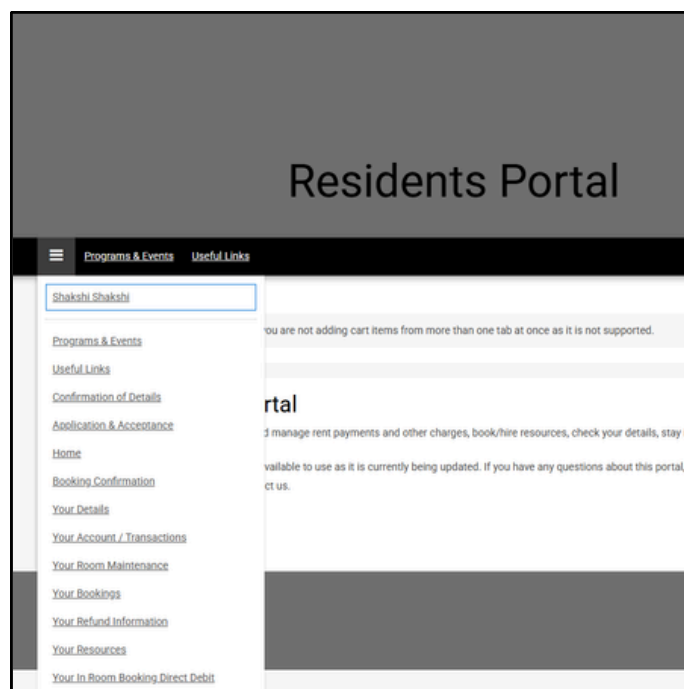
Residents Portal

Programs & Events Useful Links

Shakshi Shakshi

Programs & Events

Useful Links

Confirmation of Details

Application & Acceptance

Home

Booking Confirmation

Your Details

Your Account / Transactions

Your Room Maintenance

Your Bookings

Your Refund Information

Your Resources

Your In Room Booking Direct Debit

ou are not adding cart items from more than one tab at once as it is not supported.

rtal

d manage rent payments and other charges, book/hire resources, check your details, stay

vailable to use as it is currently being updated. If you have any questions about this portal,

ct us.